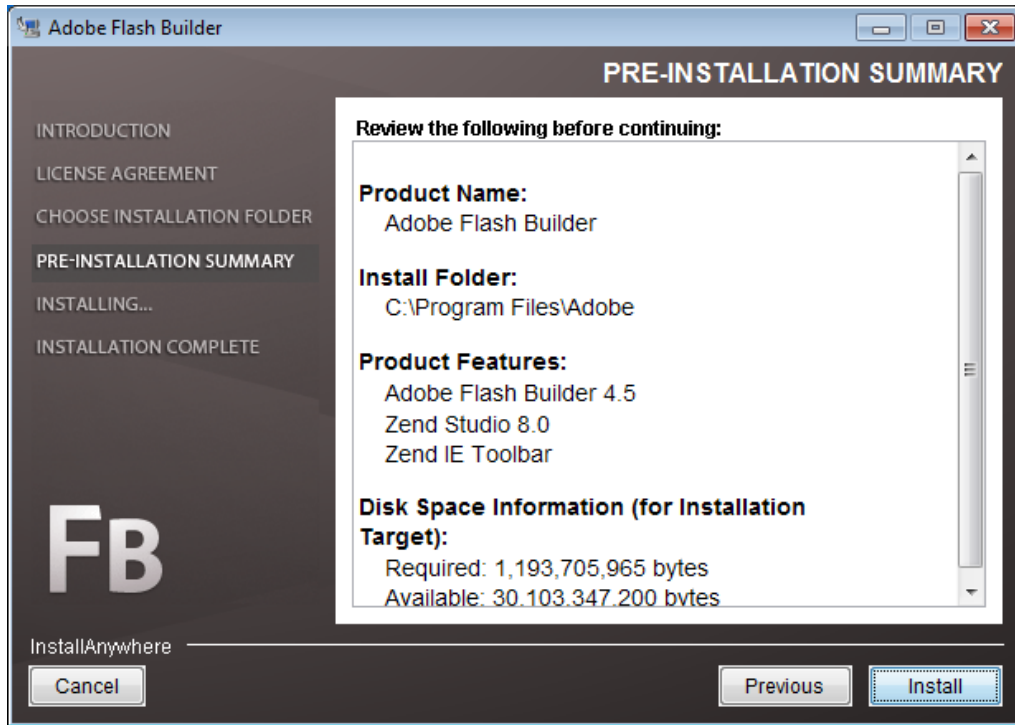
Adobe Flash Builder

PRE-INSTALLATION SUMMARY

INTRODUCTION
LICENSE AGREEMENT
CHOOSE INSTALLATION FOLDER
PRE-INSTALLATION SUMMARY
INSTALLING...
INSTALLATION COMPLETE

Review the following before continuing:

Product Name:
Adobe Flash Builder

Install Folder:
C:\Program Files\Adobe

Product Features:
Adobe Flash Builder 4.5
Zend Studio 8.0
Zend IE Toolbar

Disk Space Information (for Installation Target):
Required: 1,193,705,965 bytes
Available: 30,103,347,200 bytes

FB

InstallAnywhere

Cancel

Previous

Install